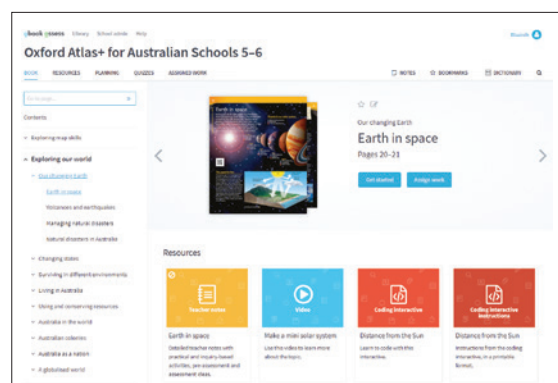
obook assess Library School admin Help

Oxford Atlas+ for Australian Schools 5–6

BOOK RESOURCES PLANNING QUIZZES ASSIGNED WORK

NOTES BOOKMARKS DICTIONARY

Go to page...

Contents

Exploring map skills

Exploring our world

Our changing Earth

Earth in space

Volcanoes and earthquakes

Managing natural disasters

Natural disasters in Australia

Changing states

Surviving in different environments

Living in Australia

Using and conserving resources

Australia in the world

Australian colonies

Australia as a nation

A globalised world

Our changing Earth

Earth in space

Pages 20–21

Get started

Assign work

Resources

Teacher notes

Video

Coding interactive

Coding interactive instructions

Earth in space

Detailed teacher notes with practical and inquiry-based activities, pre-assessment and assessment ideas.

Make a mini solar system

Use this video to learn more about the topic.

Distance from the Sun

Learn to code with this interactive.

Distance from the Sun

Instructions from the coding interactive, in a printable format.